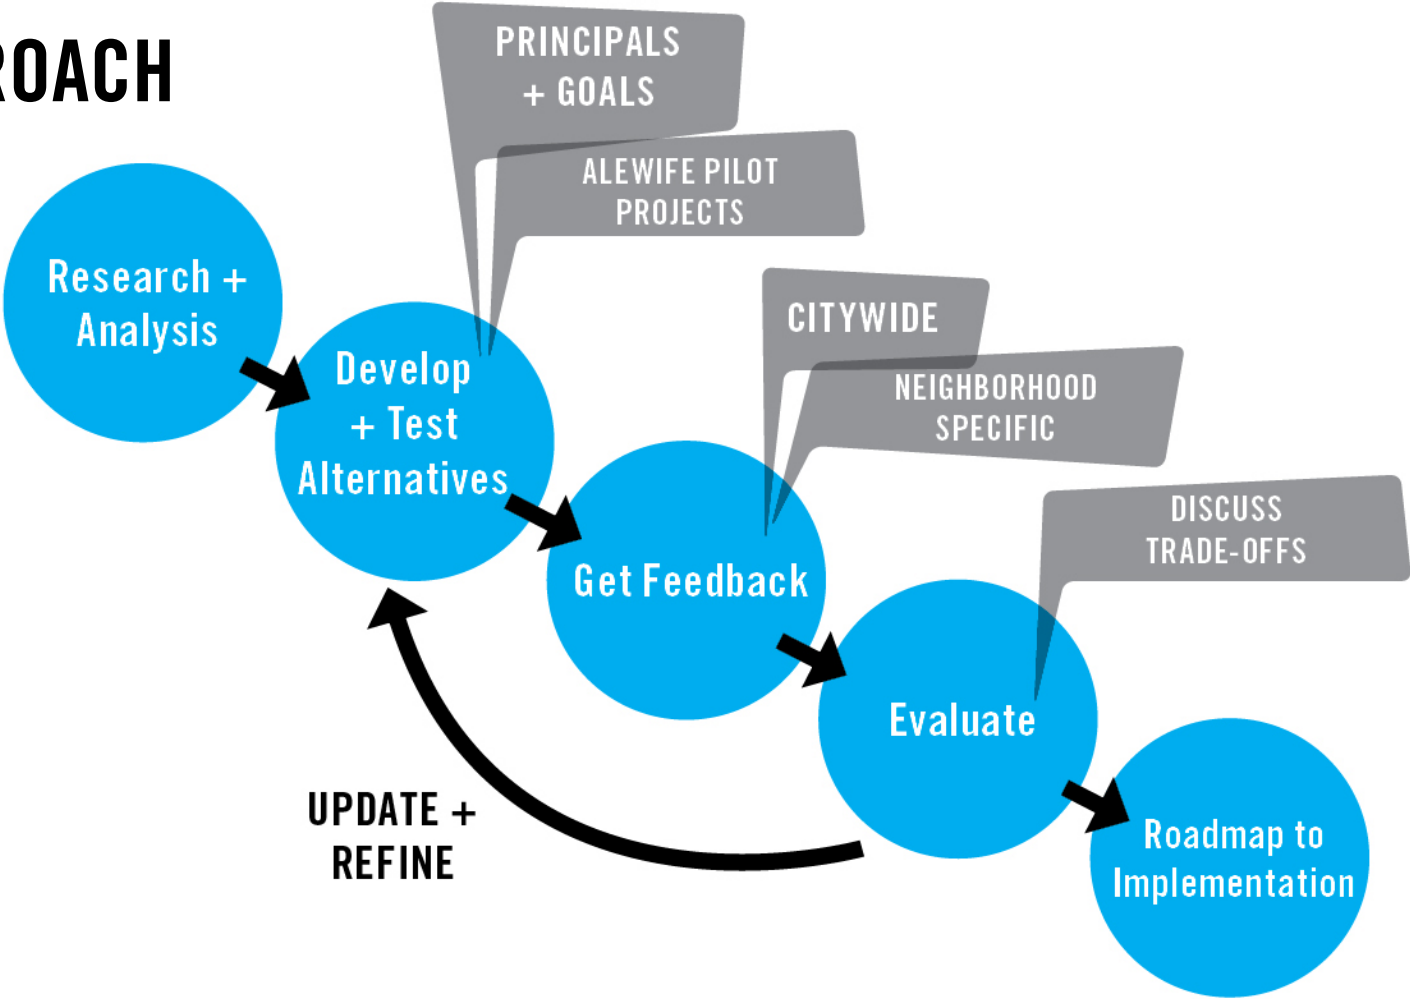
ROACH

PRINCIPALS + GOALS

ALEWIFE PILOT PROJECTS

Research + Analysis

Develop + Test Alternatives

CITYWIDE

NEIGHBORHOOD SPECIFIC

Get Feedback

DISCUSS TRADE-OFFS

Evaluate

UPDATE + REFINE

Roadmap to Implementation